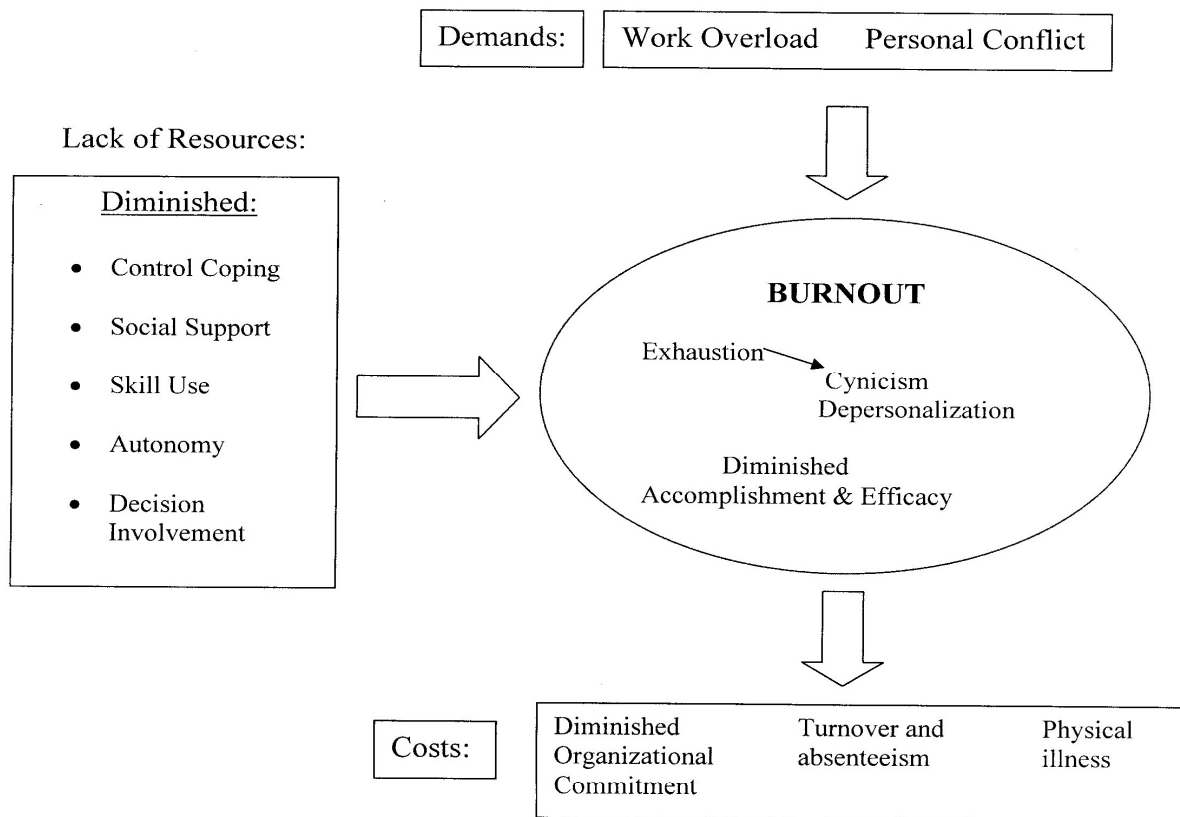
Demands: Work Overload Personal Conflict

Lack of Resources:

Diminished:

- Control Coping
- Social Support
- Skill Use
- Autonomy
- Decision Involvement

BURNOUT

Exhaustion

Cynicism
Depersonalization

Diminished
Accomplishment & Efficacy

Costs:

Diminished Organizational Commitment

Turnover and absenteeism

Physical illness